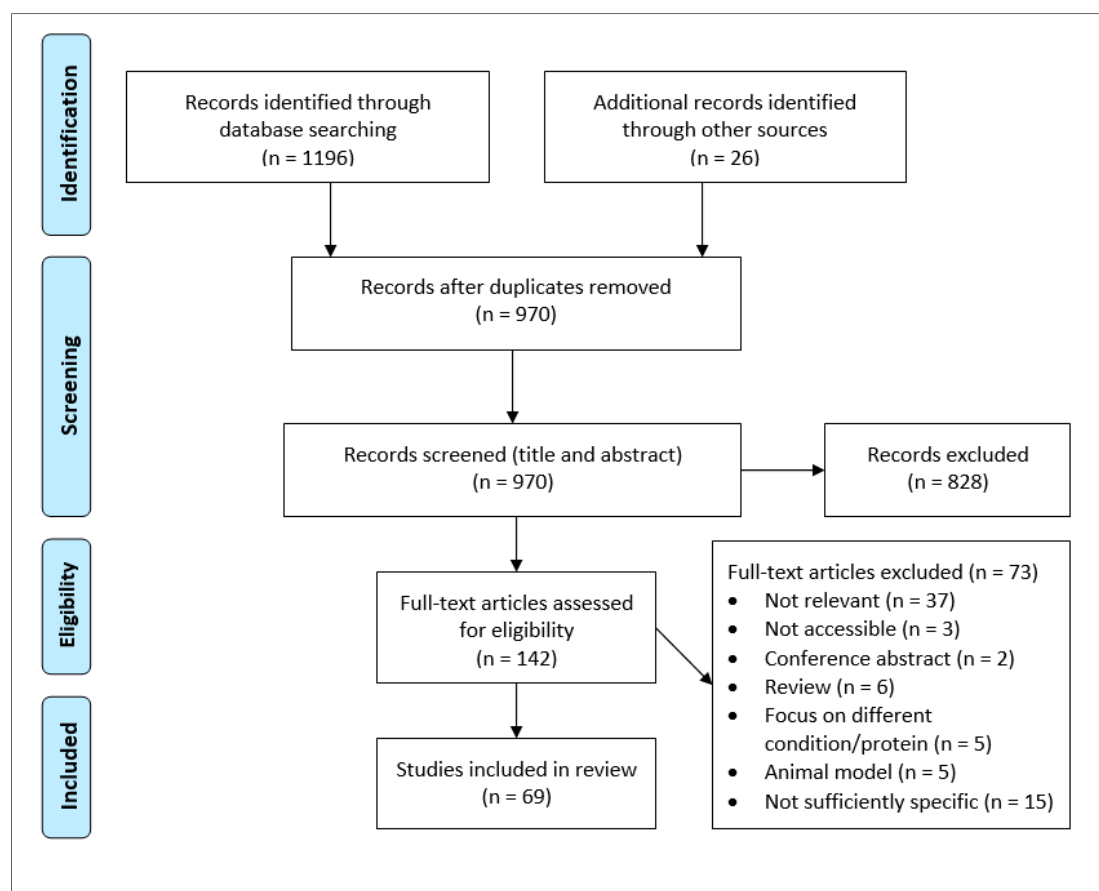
Identification

Records identified through database searching (n = 1196)

Additional records identified through other sources (n = 26)

Screening

Records after duplicates removed (n = 970)

Records screened (title and abstract) (n = 970)

Records excluded (n = 828)

Eligibility

Full-text articles assessed for eligibility (n = 142)

Full-text articles excluded (n = 73)
- Not relevant (n = 37)
- Not accessible (n = 3)
- Conference abstract (n = 2)
- Review (n = 6)
- Focus on different condition/protein (n = 5)
- Animal model (n = 5)
- Not sufficiently specific (n = 15)

Included

Studies included in review (n = 69)